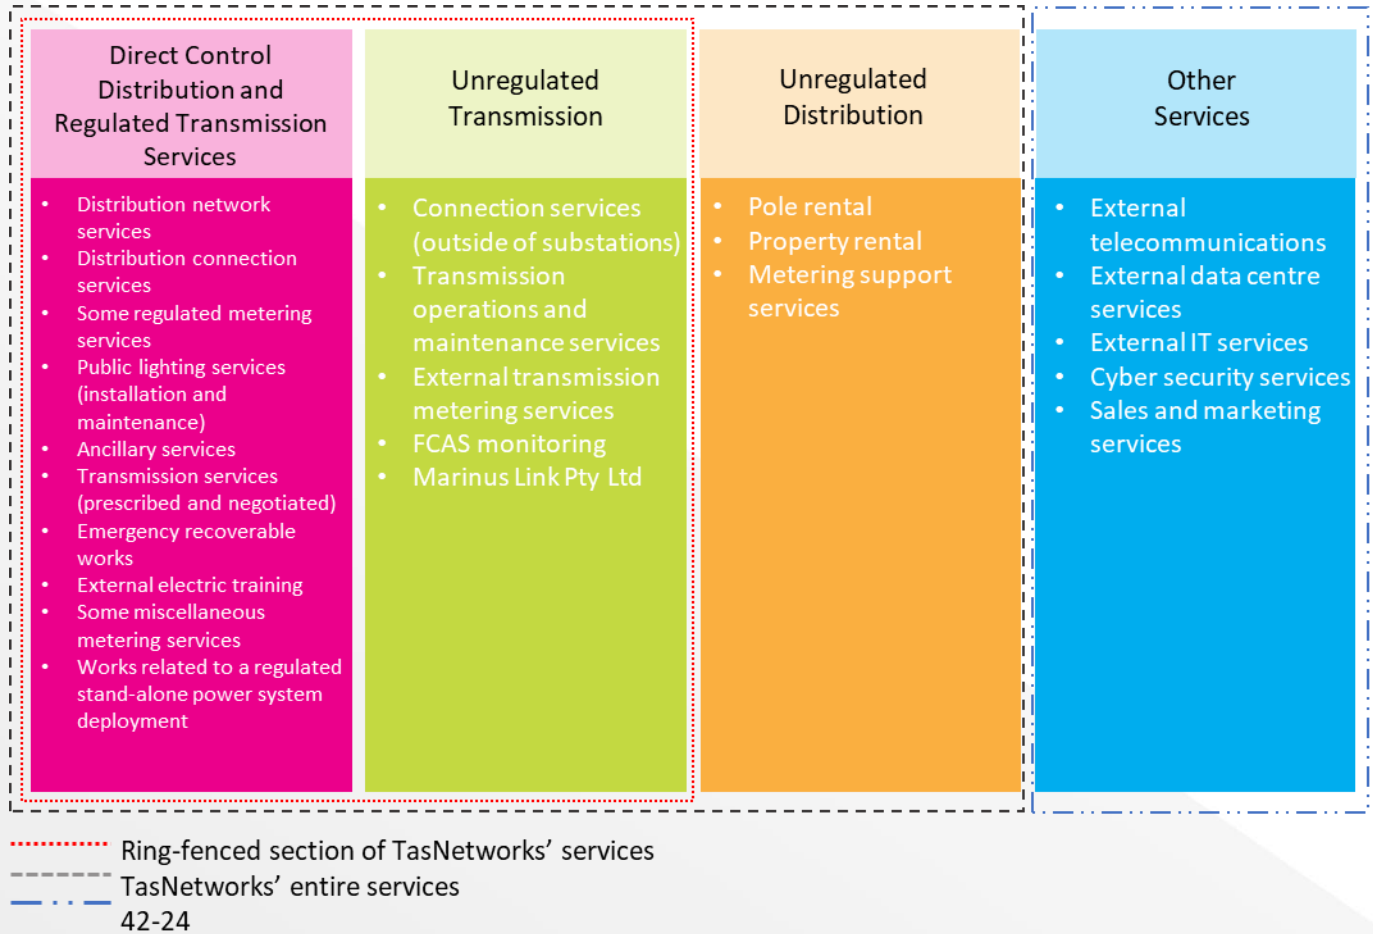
Direct Control Distribution and Regulated Transmission Services

- Distribution network services
- Distribution connection services
- Some regulated metering services
- Public lighting services (installation and maintenance)
- Ancillary services
- Transmission services (prescribed and negotiated)
- Emergency recoverable works
- External electric training
- Some miscellaneous metering services
- Works related to a regulated stand-alone power system deployment

Unregulated Transmission

- Connection services (outside of substations)
- Transmission operations and maintenance services
- External transmission metering services
- FCAS monitoring
- Marinus Link Pty Ltd

Unregulated Distribution

- Pole rental
- Property rental
- Metering support services

Other Services

- External telecommunications
- External data centre services
- External IT services
- Cyber security services
- Sales and marketing services

Ring-fenced section of TasNetworks' services
TasNetworks' entire services
42-24